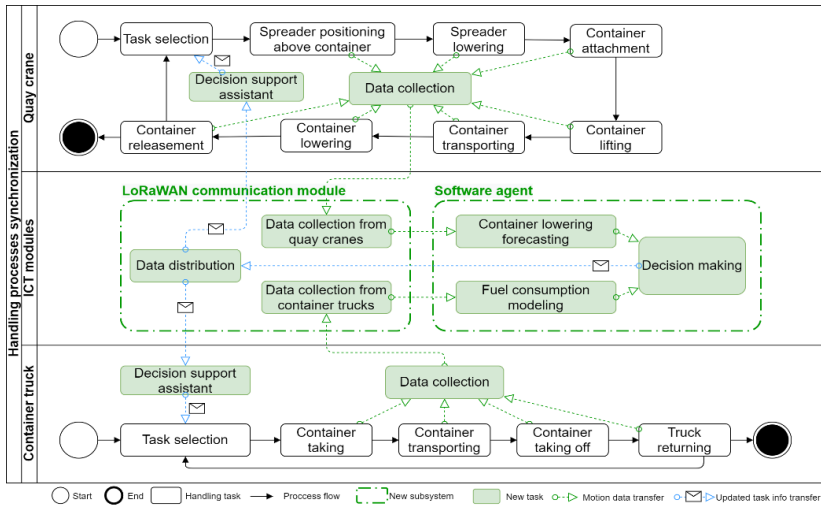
Handling processes synchronization

Quay crane

Task selection

Spreader positioning above container

Spreader lowering

Container attachment

Decision support assistant

Data collection

Container releasement

Container lowering

Container transporting

Container lifting

ICT modules

LoRaWAN communication module

Software agent

Data collection from quay cranes

Container lowering forecasting

Data distribution

Decision making

Data collection from container trucks

Fuel consumption modeling

Container truck

Decision support assistant

Data collection

Task selection

Container taking

Container transporting

Container taking off

Truck returning

Start End Handling task Proccess flow New subsystem New task Motion data transfer Updated task info transfer